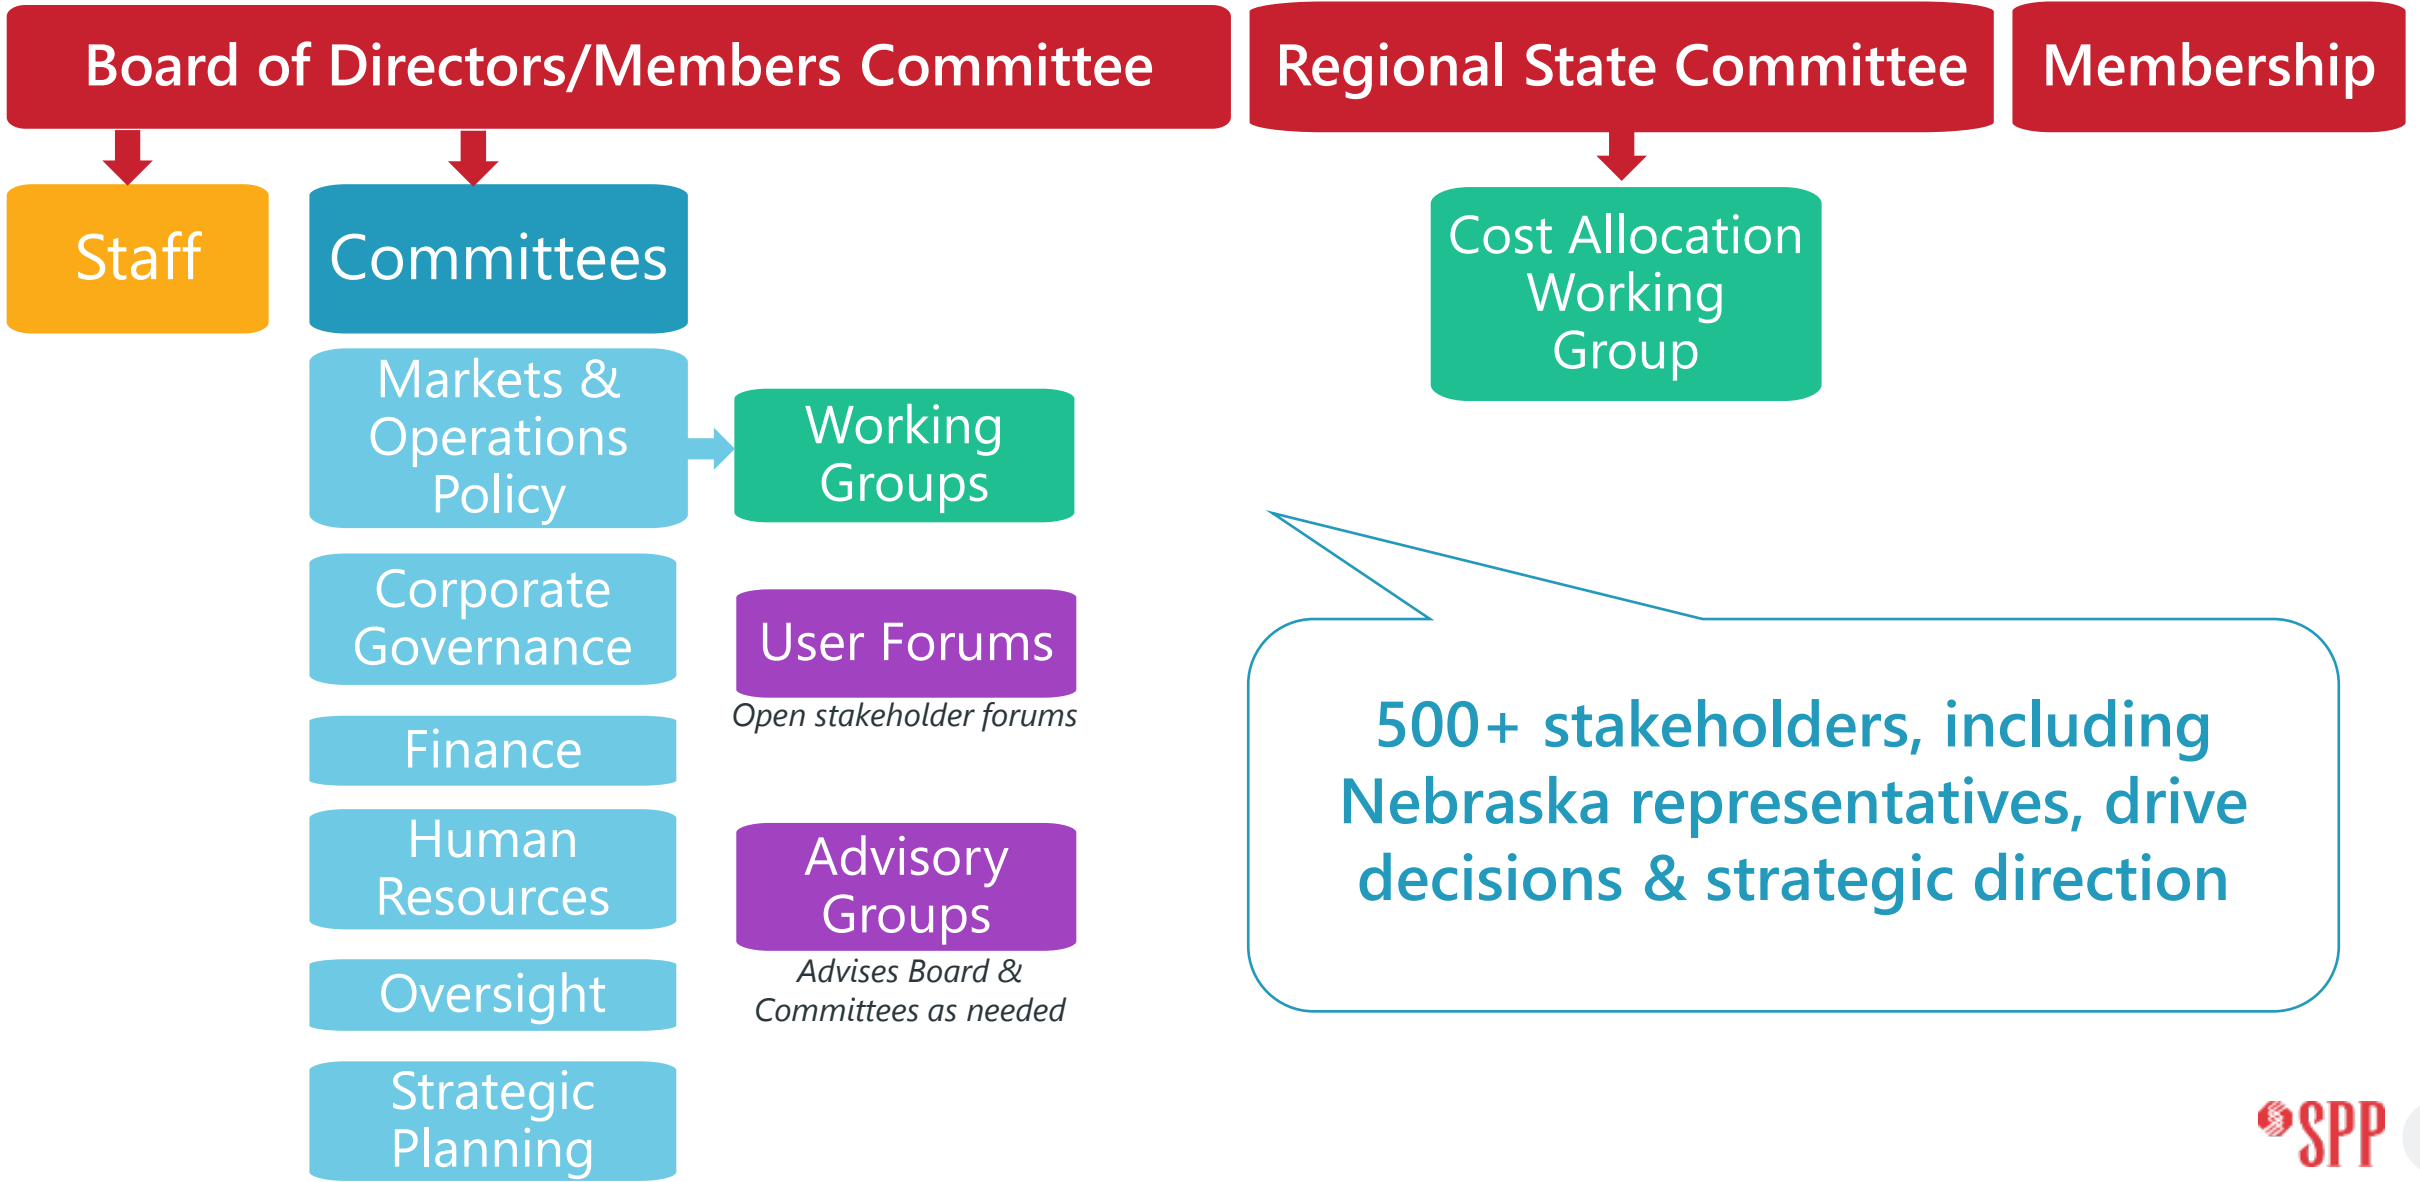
Board of Directors/Members Committee

Regional State Committee

Membership

Staff

Committees

Markets & Operations Policy

Working Groups

Corporate Governance

User Forums

Open stakeholder forums

Finance

Human Resources

Advisory Groups

Advises Board & Committees as needed

Oversight

Strategic Planning

Cost Allocation Working Group

500+ stakeholders, including Nebraska representatives, drive decisions & strategic direction

SPP